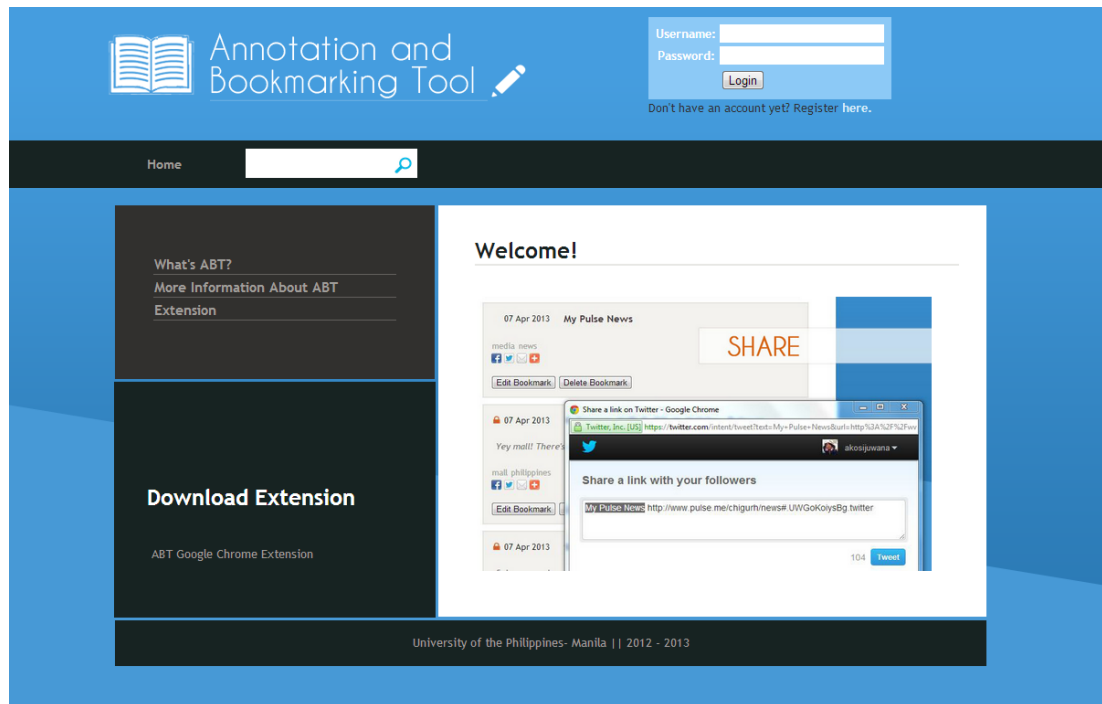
Annotation and Bookmarking Tool

Username:
Password:
Login
Don't have an account yet? Register here.

Home

What's ABT?
More Information About ABT
Extension

Download Extension

ABT Google Chrome Extension

Welcome!

07 Apr 2013 My Pulse News
media news
Edit Bookmark Delete Bookmark

SHARE

07 Apr 2013
Yey mall! There's
mall philippines
Edit Bookmark

07 Apr 2013

Share a link on Twitter - Google Chrome
Twitter, Inc. [US] https://twitter.com/intent/tweet?text=My+Pulse+News&url=http%3A%2F%2Fww
akosijuwana
Share a link with your followers
My Pulse News http://www.pulse.me/chigurh/news#.UWGoKoiysBg.twitter
104 Tweet

University of the Philippines- Manila || 2012 - 2013